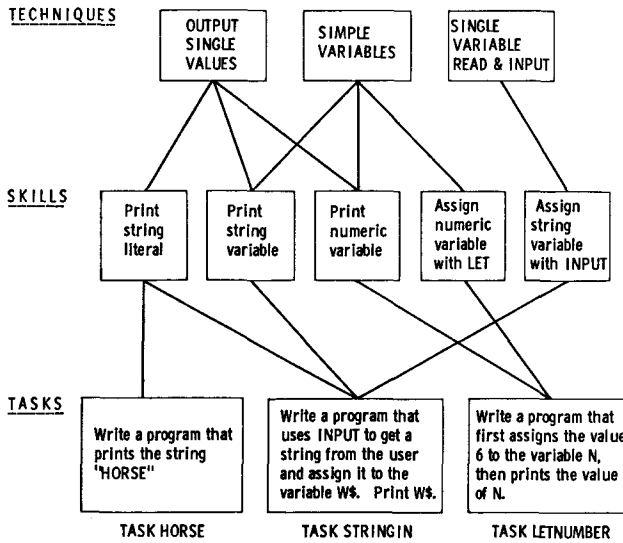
TECHNIQUES

OUTPUT SINGLE VALUES

SIMPLE VARIABLES

SINGLE VARIABLE READ & INPUT

SKILLS

Print string literal

Print string variable

Print numeric variable

Assign numeric variable with LET

Assign string variable with INPUT

TASKS

Write a program that prints the string "HORSE"

Write a program that uses INPUT to get a string from the user and assign it to the variable W$. Print W$.

Write a program that first assigns the value 6 to the variable N, then prints the value of N.

TASK HORSE

TASK STRINGIN

TASK LETNUMBER